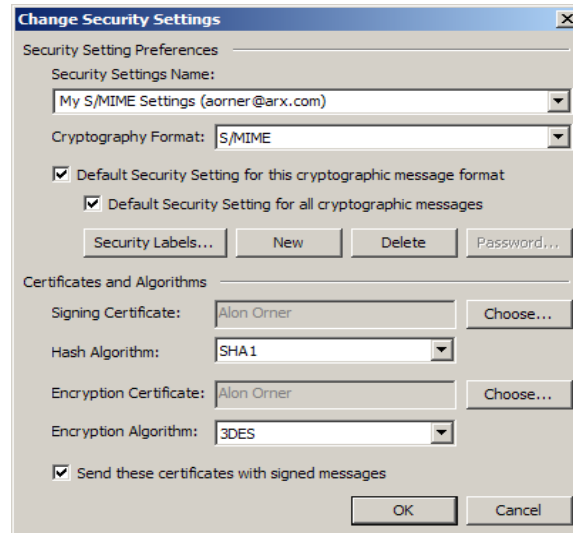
Change Security Settings

Security Setting Preferences

Security Settings Name:

My S/MIME Settings (aorner@arx.com)

Cryptography Format: S/MIME

Default Security Setting for this cryptographic message format

Default Security Setting for all cryptographic messages

Security Labels... New Delete Password...

Certificates and Algorithms

Signing Certificate: Alon Orner Choose...

Hash Algorithm: SHA1

Encryption Certificate: Alon Orner Choose...

Encryption Algorithm: 3DES

Send these certificates with signed messages

OK Cancel